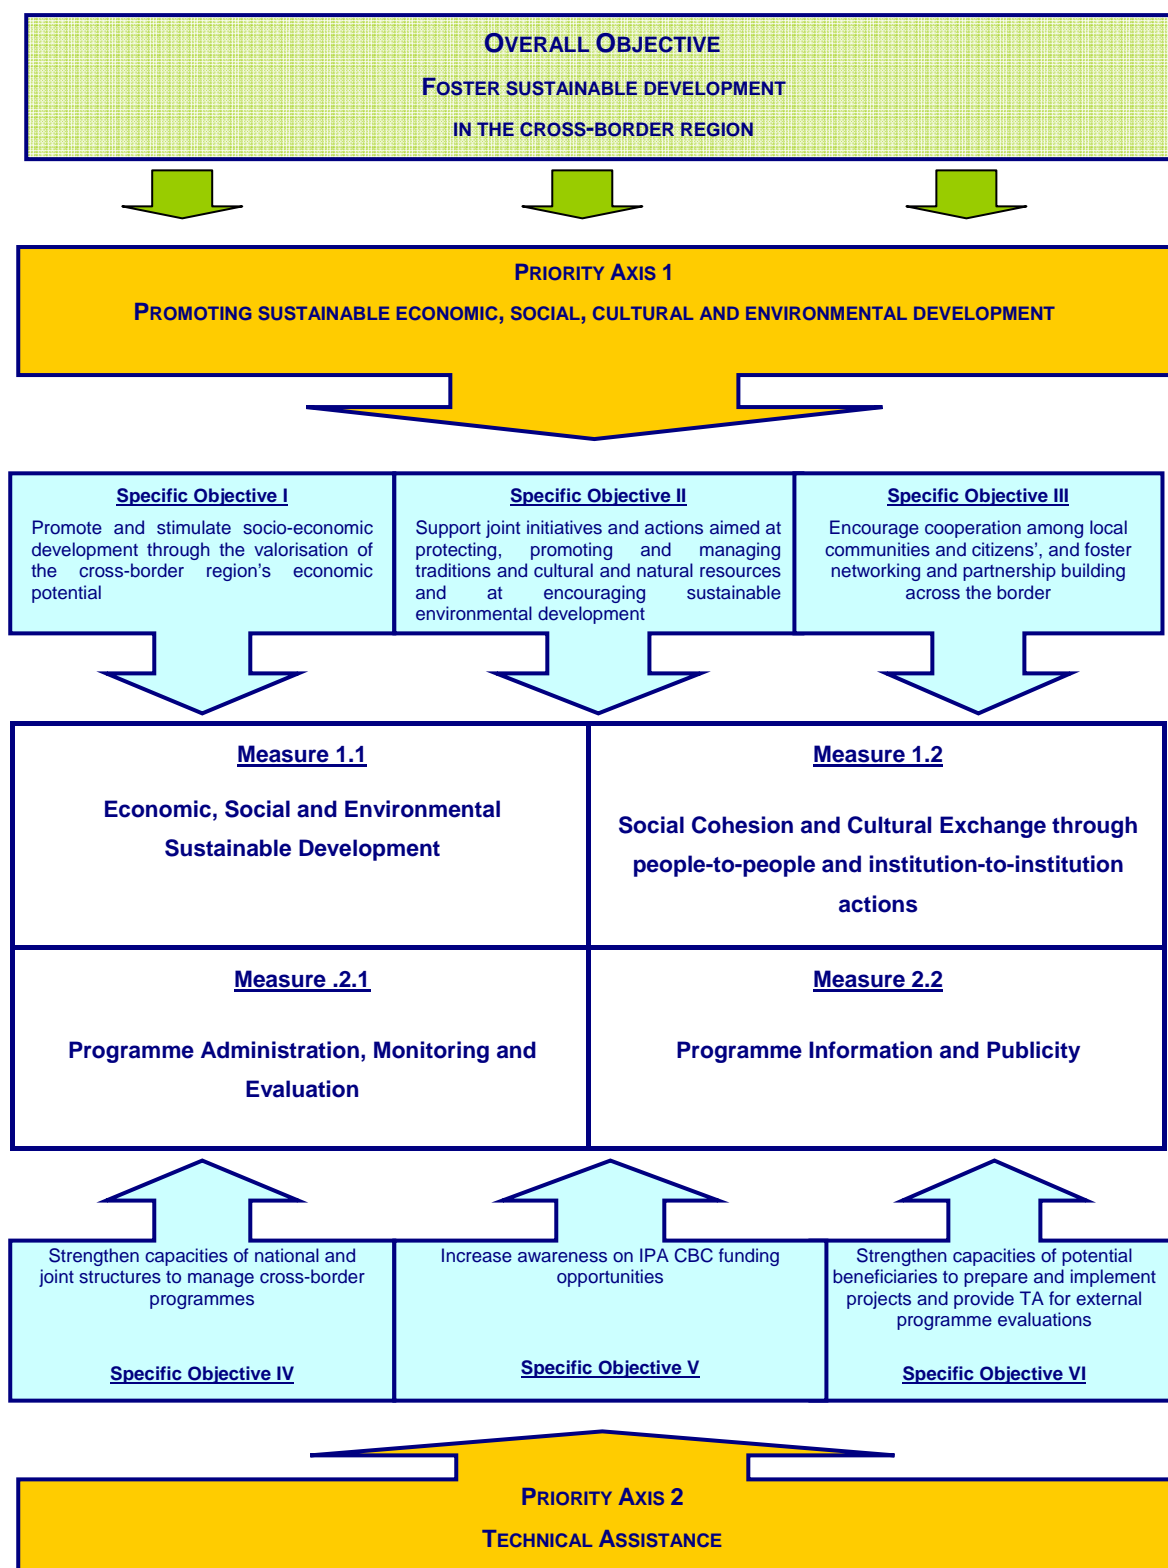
OVERALL OBJECTIVE

FOSTER SUSTAINABLE DEVELOPMENT

IN THE CROSS-BORDER REGION

PRIORITY AXIS 1

PROMOTING SUSTAINABLE ECONOMIC, SOCIAL, CULTURAL AND ENVIRONMENTAL DEVELOPMENT

Specific Objective I

Promote and stimulate socio-economic development through the valorisation of the cross-border region's economic potential

Specific Objective II

Support joint initiatives and actions aimed at protecting, promoting and managing traditions and cultural and natural resources and at encouraging sustainable environmental development

Specific Objective III

Encourage cooperation among local communities and citizens', and foster networking and partnership building across the border

Measure 1.1

Economic, Social and Environmental Sustainable Development

Measure 1.2

Social Cohesion and Cultural Exchange through people-to-people and institution-to-institution actions

Measure .2.1

Programme Administration, Monitoring and Evaluation

Measure 2.2

Programme Information and Publicity

Strengthen capacities of national and joint structures to manage cross-border programmes

Specific Objective IV

Increase awareness on IPA CBC funding opportunities

Specific Objective V

Strengthen capacities of potential beneficiaries to prepare and implement projects and provide TA for external programme evaluations

Specific Objective VI

PRIORITY AXIS 2

TECHNICAL ASSISTANCE